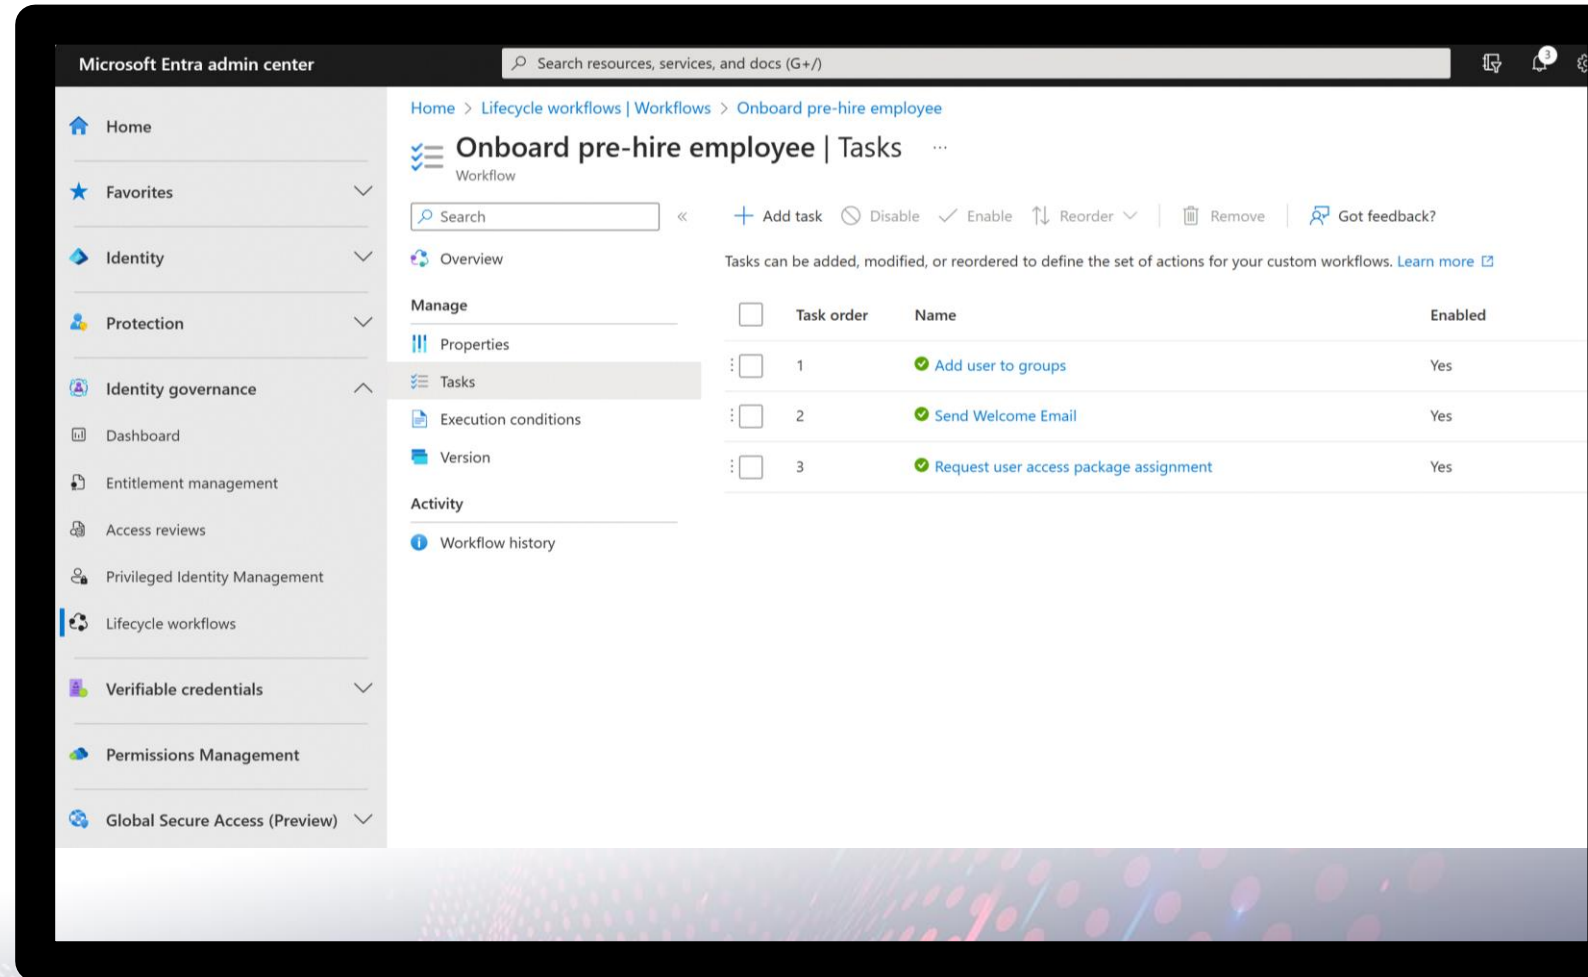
Microsoft Entra admin center

Search resources, services, and docs (G+/)

3

Home

Favorites

Identity

Protection

Identity governance

Dashboard

Entitlement management

Access reviews

Privileged Identity Management

Lifecycle workflows

Verifiable credentials

Permissions Management

Global Secure Access (Preview)

Home > Lifecycle workflows | Workflows > Onboard pre-hire employee

Onboard pre-hire employee | Tasks ...

Workflow

Search

«

Overview

Manage

Properties

Tasks

Execution conditions

Version

Activity

Workflow history

Add task   Disable   Enable   Reorder   Remove   Got feedback?

Tasks can be added, modified, or reordered to define the set of actions for your custom workflows. Learn more

| Task order | Name | Enabled |
|---|---|---|
| 1 | Add user to groups | Yes |
| 2 | Send Welcome Email | Yes |
| 3 | Request user access package assignment | Yes |